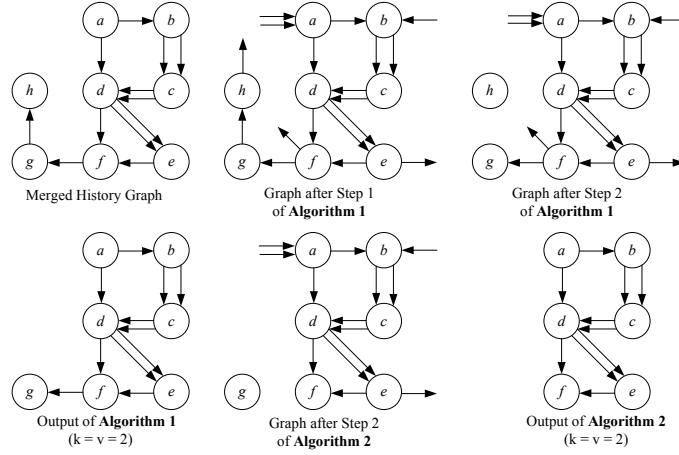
a b h d c g f e
Merged History Graph

a b h d c g f e
Graph after Step 1 of **Algorithm 1**

a b h d c g f e
Graph after Step 2 of **Algorithm 1**

a b d c g f e
Output of **Algorithm 1** (k = v = 2)

a b d c g f e
Graph after Step 2 of **Algorithm 2**

a b d c f e
Output of **Algorithm 2** (k = v = 2)